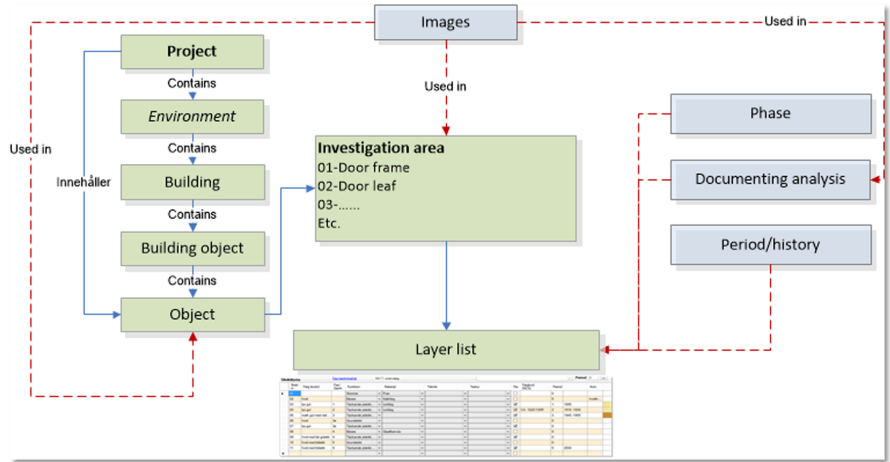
Images

Used in

Used in

Project

Contains

Environment

Contains

Building

Contains

Building object

Contains

Object

Used in

Innehåller

Investigation area
01-Door frame
02-Door leaf
03-……
Etc.

Phase

Documenting analysis

Period/history

Layer list

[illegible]